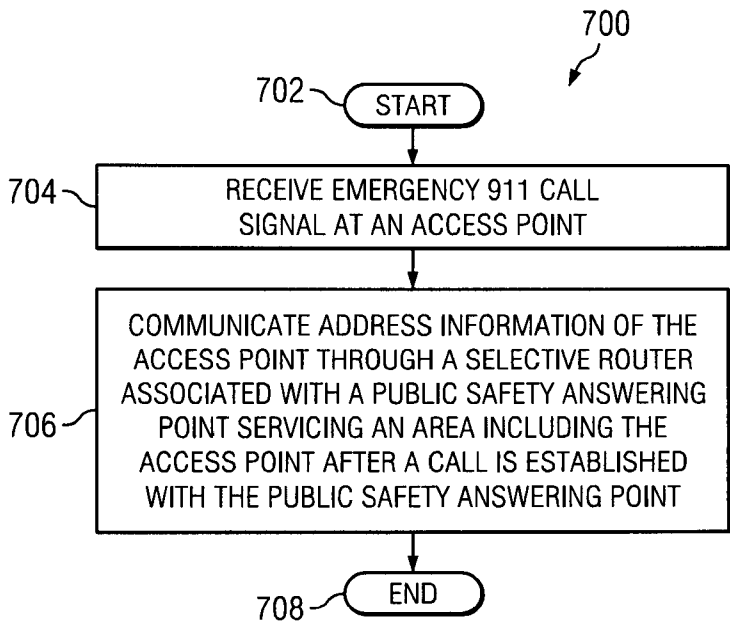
700

702 START

704 RECEIVE EMERGENCY 911 CALL SIGNAL AT AN ACCESS POINT

706 COMMUNICATE ADDRESS INFORMATION OF THE ACCESS POINT THROUGH A SELECTIVE ROUTER ASSOCIATED WITH A PUBLIC SAFETY ANSWERING POINT SERVICING AN AREA INCLUDING THE ACCESS POINT AFTER A CALL IS ESTABLISHED WITH THE PUBLIC SAFETY ANSWERING POINT

708 END